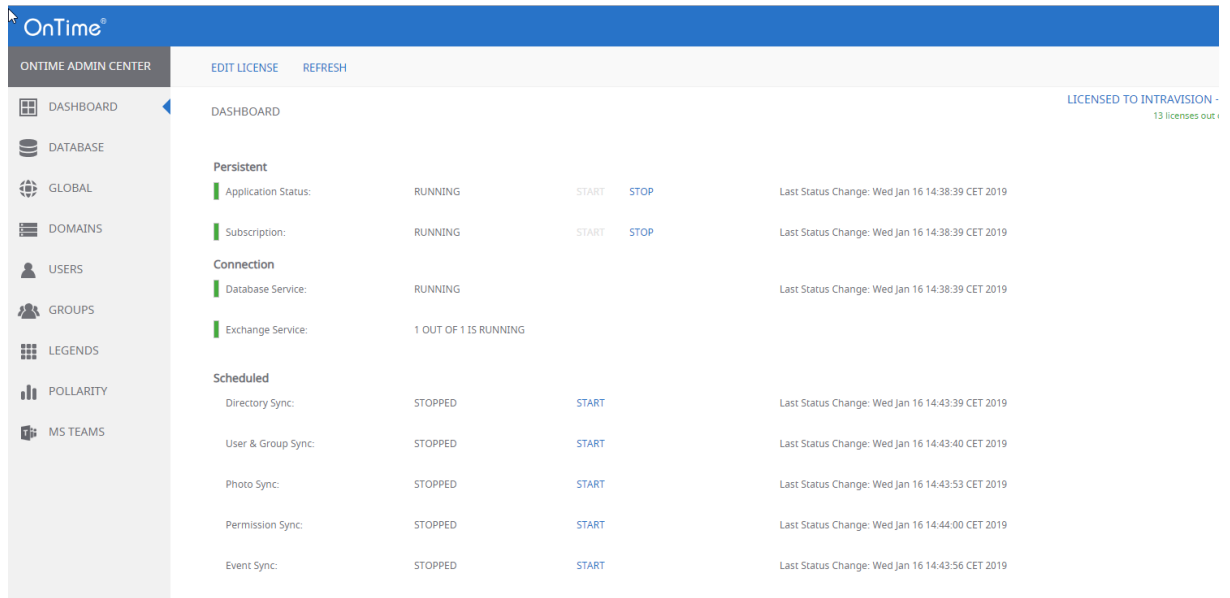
OnTime®

ONTIME ADMIN CENTER

DASHBOARD
DATABASE
GLOBAL
DOMAINS
USERS
GROUPS
LEGENDS
POLLARITY
MS TEAMS

EDIT LICENSE REFRESH

DASHBOARD

LICENSED TO INTRAVISION -
13 licenses out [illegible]

Persistent

| | | | | |
|---|---|---|---|---|
| Application Status: | RUNNING | START | STOP | Last Status Change: Wed Jan 16 14:38:39 CET 2019 |
| Subscription: | RUNNING | START | STOP | Last Status Change: Wed Jan 16 14:38:39 CET 2019 |

Connection

| | | |
|---|---|---|
| Database Service: | RUNNING | Last Status Change: Wed Jan 16 14:38:39 CET 2019 |
| Exchange Service: | 1 OUT OF 1 IS RUNNING | |

Scheduled

| | | | |
|---|---|---|---|
| Directory Sync: | STOPPED | START | Last Status Change: Wed Jan 16 14:43:39 CET 2019 |
| User & Group Sync: | STOPPED | START | Last Status Change: Wed Jan 16 14:43:40 CET 2019 |
| Photo Sync: | STOPPED | START | Last Status Change: Wed Jan 16 14:43:53 CET 2019 |
| Permission Sync: | STOPPED | START | Last Status Change: Wed Jan 16 14:44:00 CET 2019 |
| Event Sync: | STOPPED | START | Last Status Change: Wed Jan 16 14:43:56 CET 2019 |